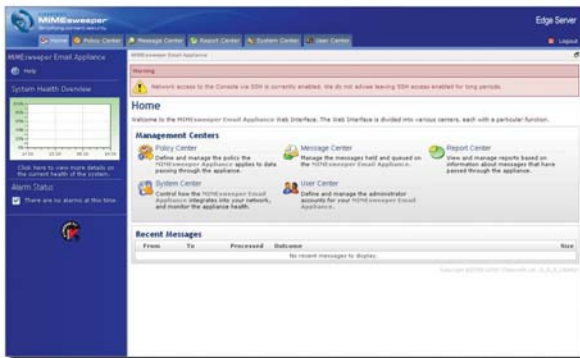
MIMEsweeper

Edge Server

Home Policy Center Message Center Report Center System Center User Center

Logout

MIMEsweeper Email Appliance

Help

System Health Overview

Click here to view more details on the current health of the system.

Alarm Status

There are no alarms at this time.

MIMEsweeper Email Appliance

Warning

Network access to the Console via SSH is currently enabled. We do not advise leaving SSH access enabled for long periods.

Home

Welcome to the MIMEsweeper Email Appliance Web Interface. The Web Interface is divided into various centers, each with a particular function.

Management Centers

Policy Center
Define and manage the policy the MIMEsweeper Appliance applies to data passing through the appliance.

Message Center
Manage the messages held and queued on the MIMEsweeper Email Appliance.

Report Center
View and manage reports based on information about messages that have passed through the appliance.

System Center
Control how the MIMEsweeper Email Appliance integrates into your network, and monitor the appliance health.

User Center
Define and manage the administrator accounts for your MIMEsweeper Email Appliance.

Recent Messages

| From | To | Processed | Outcome | Size |
|---|---|---|---|---|
| No recent messages to display. | | | | |

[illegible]